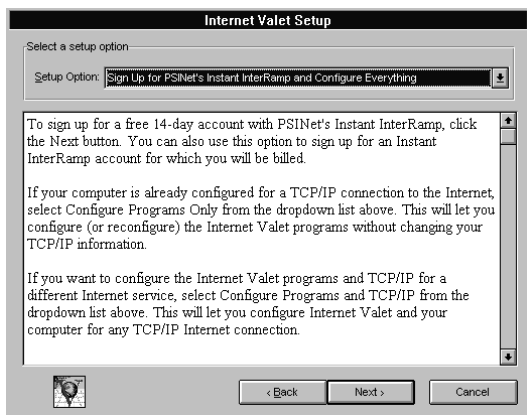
Internet Valet Setup

Select a setup option

Setup Option: Sign Up for PSINet's Instant InterRamp and Configure Everything

To sign up for a free 14-day account with PSINet's Instant InterRamp, click the Next button. You can also use this option to sign up for an Instant InterRamp account for which you will be billed.

If your computer is already configured for a TCP/IP connection to the Internet, select Configure Programs Only from the dropdown list above. This will let you configure (or reconfigure) the Internet Valet programs without changing your TCP/IP information.

If you want to configure the Internet Valet programs and TCP/IP for a different Internet service, select Configure Programs and TCP/IP from the dropdown list above. This will let you configure Internet Valet and your computer for any TCP/IP Internet connection.

< Back | Next > | Cancel